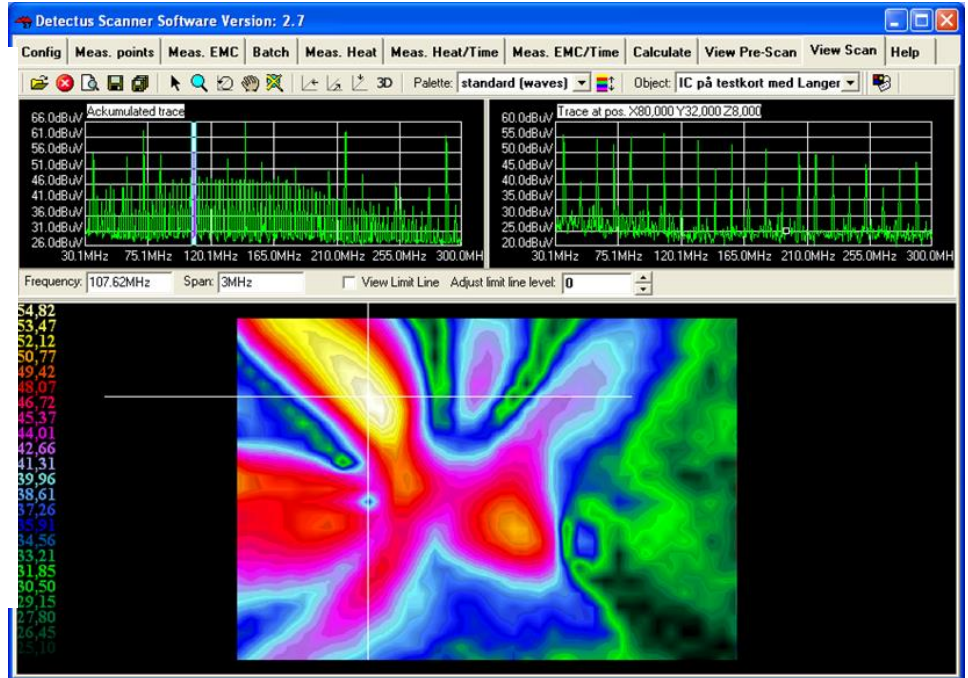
Detectus Scanner Software Version: 2.7

Config | Meas. points | Meas. EMC | Batch | Meas. Heat | Meas. Heat/Time | Meas. EMC/Time | Calculate | View Pre-Scan | View Scan | Help

3D Palette: standard (waves) Object: IC på testkort med Langer

Ackumulated trace
66.0dBuV
61.0dBuV
56.0dBuV
51.0dBuV
46.0dBuV
41.0dBuV
36.0dBuV
31.0dBuV
26.0dBuV
30.1MHz 75.1MHz 120.1MHz 165.0MHz 210.0MHz 255.0MHz 300.0MHz

Trace at pos. X80,000 Y32,000 Z8,000
60.0dBuV
55.0dBuV
50.0dBuV
45.0dBuV
40.0dBuV
35.0dBuV
30.0dBuV
25.0dBuV
20.0dBuV
30.1MHz 75.1MHz 120.1MHz 165.0MHz 210.0MHz 255.0MHz 300.0MH

Frequency: 107.62MHz Span: 3MHz View Limit Line Adjust limit line level: 0

54,82
53,47
52,12
50,77
49,42
48,07
46,72
45,37
44,01
42,66
41,31
39,96
38,61
37,26
35,91
34,56
33,21
31,85
30,50
29,15
27,80
26,45
25,10